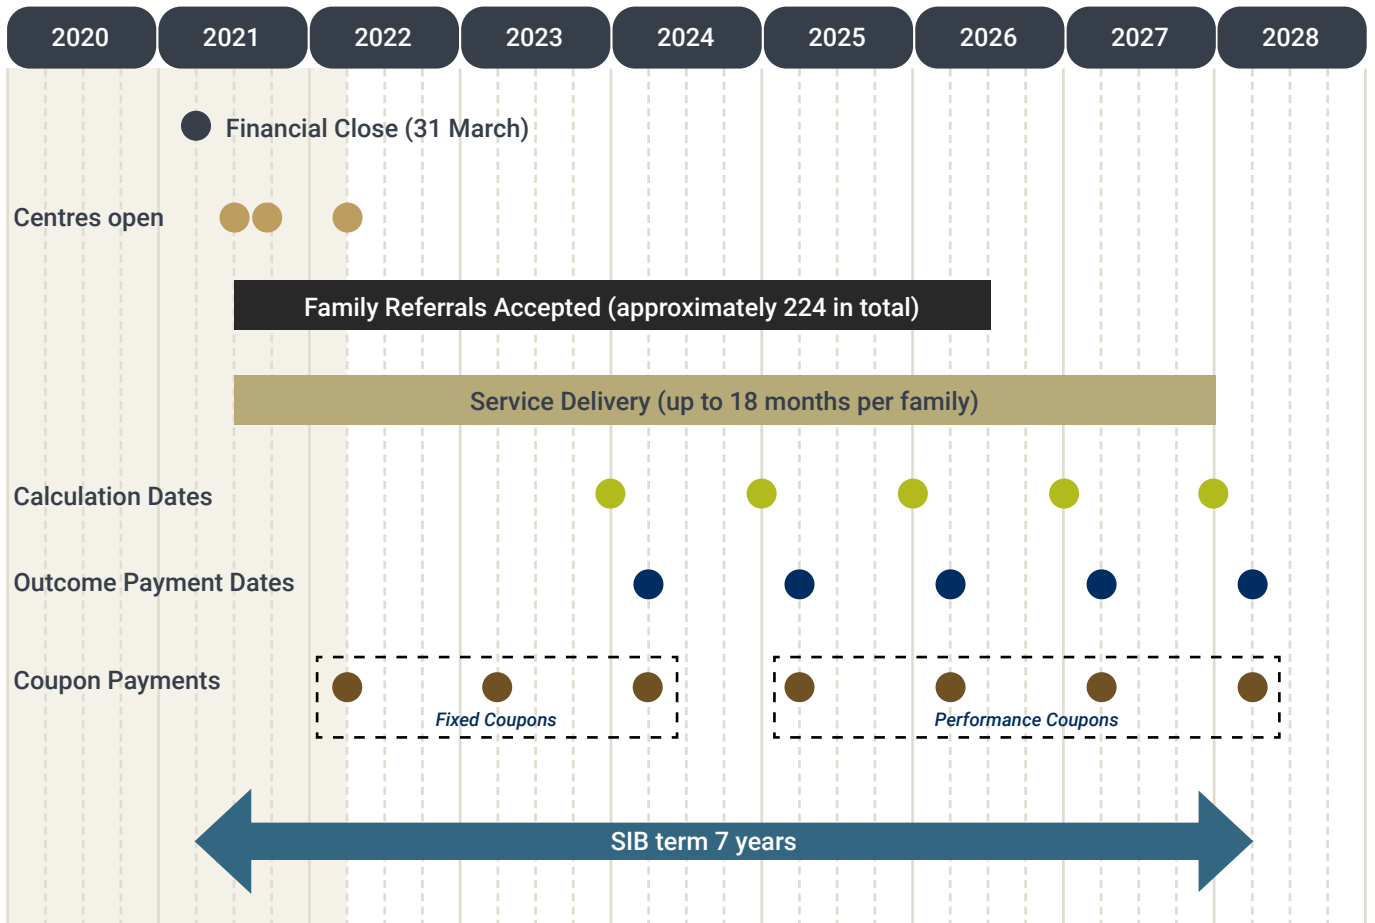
| 2020 | 2021 | 2022 | 2023 | 2024 | 2025 | 2026 | 2027 | 2028 |
|---|---|---|---|---|---|---|---|---|

Financial Close (31 March)

Centres open

Family Referrals Accepted (approximately 224 in total)

Service Delivery (up to 18 months per family)

Calculation Dates

Outcome Payment Dates

Coupon Payments

Fixed Coupons

Performance Coupons

SIB term 7 years